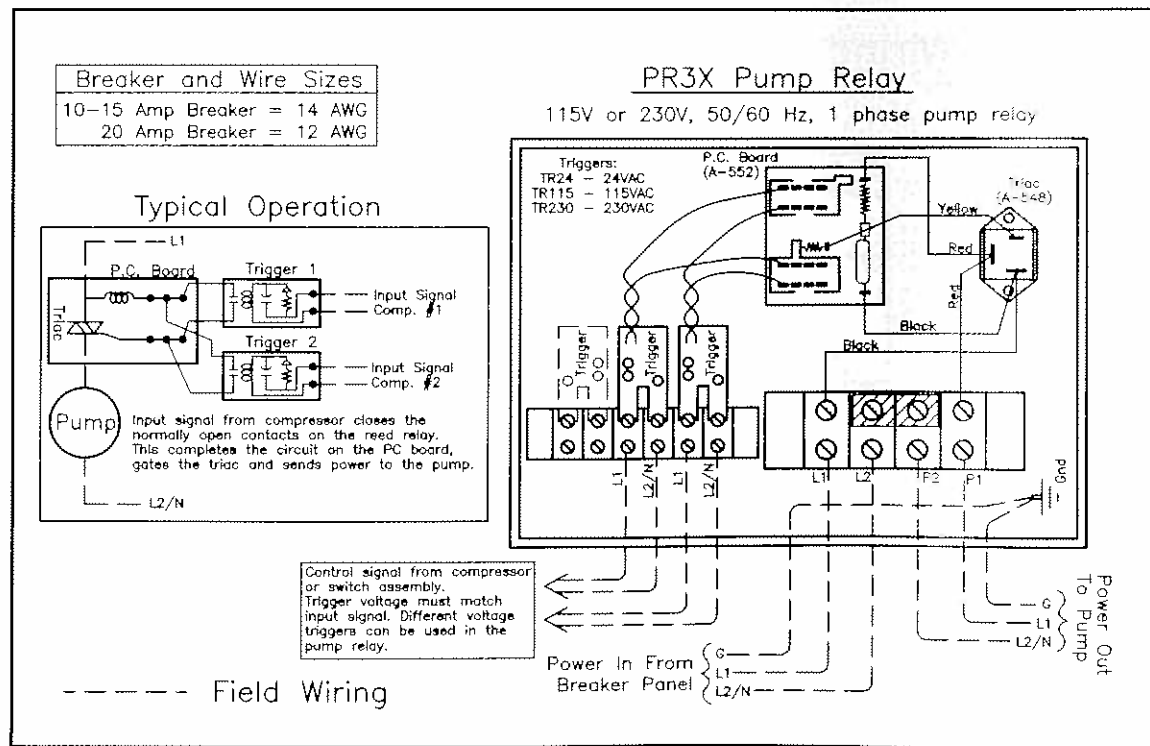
| Breaker and Wire Sizes |
|---|
| 10–15 Amp Breaker = 14 AWG |
| 20 Amp Breaker = 12 AWG |

PR3X Pump Relay

115V or 230V, 50/60 Hz, 1 phase pump relay

Typical Operation

L1

P.C. Board

Trigger 1

Triac

Input Signal

Comp. #1

Trigger 2

Input Signal

Comp. #2

Pump

Input signal from compressor closes the normally open contacts on the reed relay. This completes the circuit on the PC board, gates the triac and sends power to the pump.

L2/N

Triggers:
TR24 – 24VAC
TR115 – 115VAC
TR230 – 230VAC

P.C. Board (A-552)

Triac (A-548)

Yellow

Red

Red

Black

Black

Trigger

Trigger

Trigger

L1 L2/N L1 L2/N

L1 L2 F2 P1

Gnd

Control signal from compressor or switch assembly. Trigger voltage must match input signal. Different voltage triggers can be used in the pump relay.

Power In From Breaker Panel

G
L1
L2/N

G
L1
L2/N

Power Out To Pump

Field Wiring